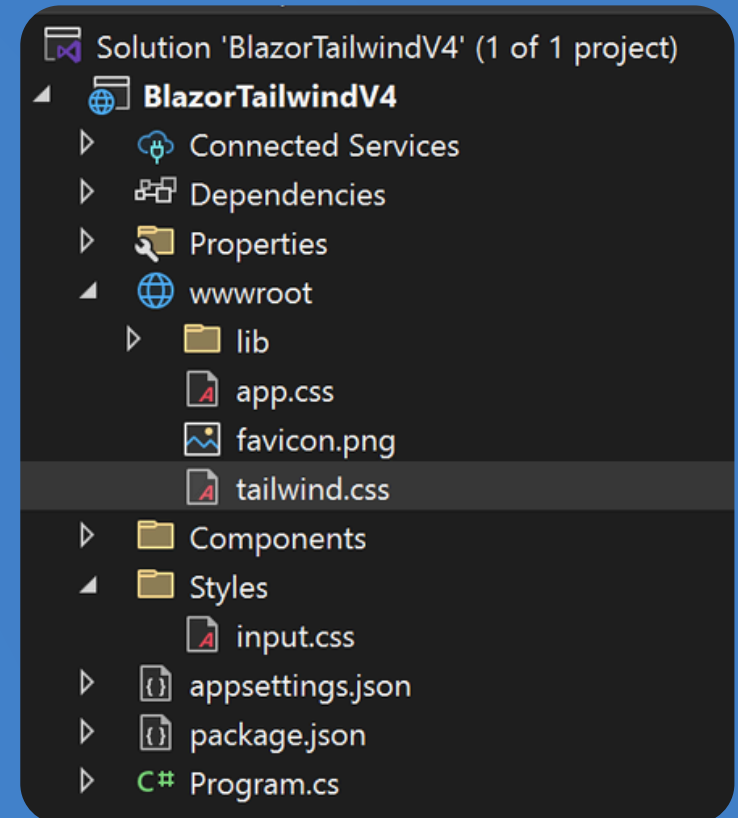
Solution 'BlazorTailwindV4' (1 of 1 project)
BlazorTailwindV4
Connected Services
Dependencies
Properties
wwwroot
lib
app.css
favicon.png
tailwind.css
Components
Styles
input.css
appsettings.json
package.json
C# Program.cs